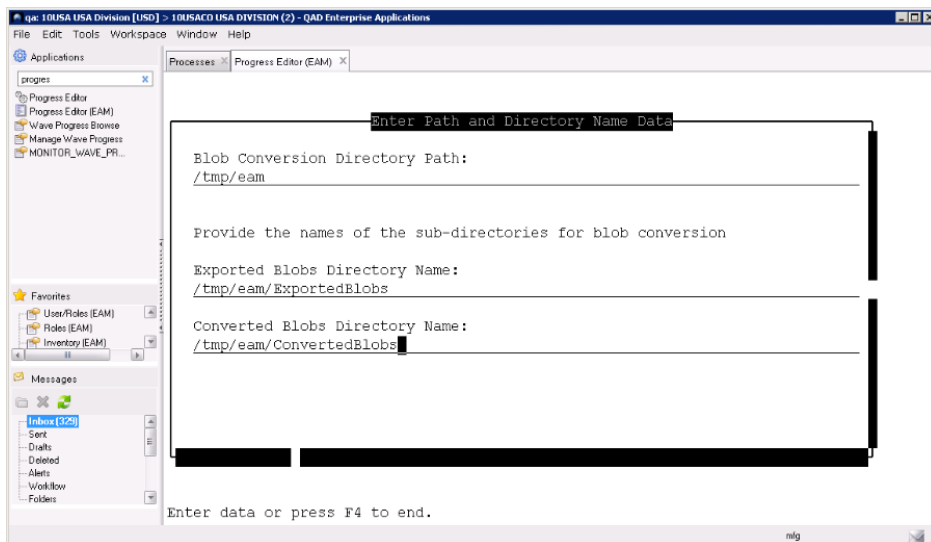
qa: 10USA USA Division [USD] > 10USACO USA DIVISION (2) - QAD Enterprise Applications

File Edit Tools Workspace Window Help

Applications

progres

Progress Editor
Progress Editor (EAM)
Wave Progress Browse
Manage Wave Progress
MONITOR_WAVE_PR...

Favorites

User/Roles (EAM)
Roles (EAM)
Inventory (EAM)

Messages

Inbox (329)
Sent
Drafts
Deleted
Alerts
Workflow
Folders

Processes × Progress Editor (EAM) ×

Enter Path and Directory Name Data

Blob Conversion Directory Path:
/tmp/eam

Provide the names of the sub-directories for blob conversion

Exported Blobs Directory Name:
/tmp/eam/ExportedBlobs

Converted Blobs Directory Name:
/tmp/eam/ConvertedBlobs

Enter data or press F4 to end.

mfg